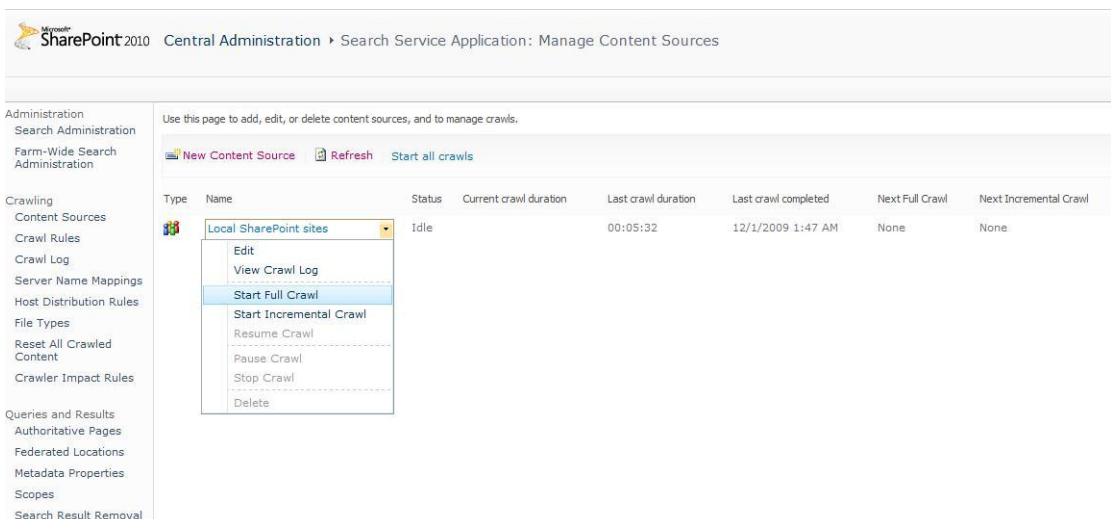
Microsoft SharePoint 2010 Central Administration ▸ Search Service Application: Manage Content Sources

Administration
Search Administration
Farm-Wide Search Administration

Crawling
Content Sources
Crawl Rules
Crawl Log
Server Name Mappings
Host Distribution Rules
File Types
Reset All Crawled Content
Crawler Impact Rules

Queries and Results
Authoritative Pages
Federated Locations
Metadata Properties
Scopes
Search Result Removal

Use this page to add, edit, or delete content sources, and to manage crawls.

New Content Source | Refresh | Start all crawls

| Type | Name | Status | Current crawl duration | Last crawl duration | Last crawl completed | Next Full Crawl | Next Incremental Crawl |
|---|---|---|---|---|---|---|---|
| | Local SharePoint sites | Idle | | 00:05:32 | 12/1/2009 1:47 AM | None | None |

Edit
View Crawl Log
Start Full Crawl
Start Incremental Crawl
Resume Crawl
Pause Crawl
Stop Crawl
Delete